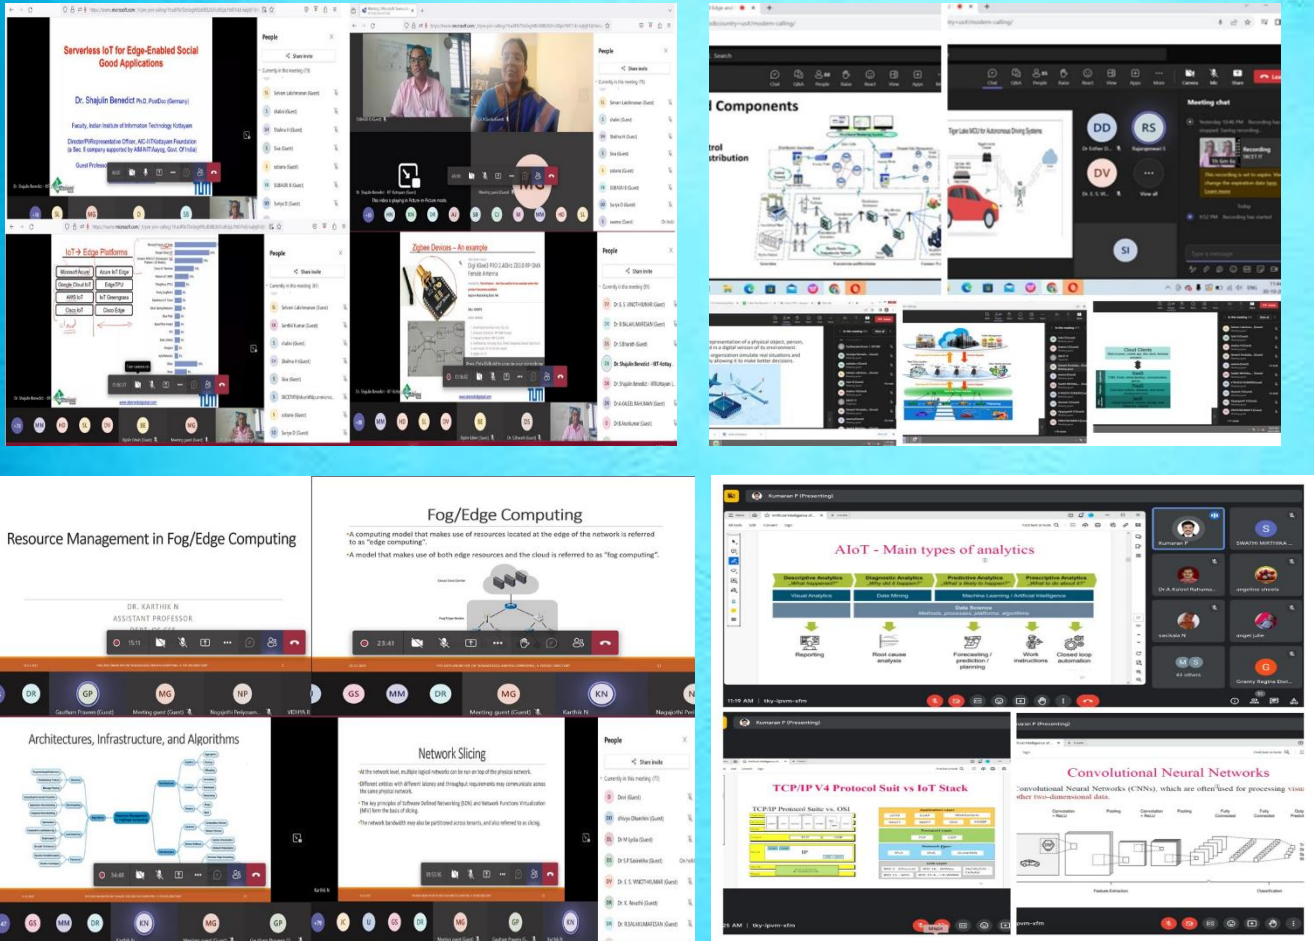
Serverless IoT for Edge-Enabled Social Good Applications

Dr. Shajulin Benedict Ph.D, PostDoc (Germany)

Faculty, Indian Institute of Information Technology Kottayam

Director/Representative Officer, AIC-IIITKottayam Foundation (a Sec. 8 company supported by AIM-NITI Aayog, Govt. Of India)

Guest Professor

People

Share invite

IoT Edge Platforms

Microsoft Azure | Azure IoT Edge
Google Cloud IoT | EdgeTPU
AWS IoT | IoT Greengrass
Cisco IoT | Cisco Edge

Zigbee Devices – An example

People

Share invite

l Components

trol
stribution

DD
RS
DV
SI

Meeting chat

Recording

Resource Management in Fog/Edge Computing

DR. KARTHIK N
ASSISTANT PROFESSOR

15:11

Fog/Edge Computing

A computing model that makes use of resources located at the edge of the network is referred to as "edge computing".

A model that makes use of both edge resources and the cloud is referred to as "fog computing".

23:41

GP
Gautam Praveen (Guest)
MG
Meeting guest (Guest)
NP
Nagajothi Periyasam...
KN
Karthik N

Architectures, Infrastructure, and Algorithms

Network Slicing

At the network level, multiple logical networks can be run on top of the physical network.

Different entities with different latency and throughput requirements may communicate across the same physical network.

The key principles of Software Defined Networking (SDN) and Network Functions Virtualization (NFV) form the basis of slicing.

The network bandwidth may also be partitioned across tenants, and also referred to as slicing.

54:48

People

Share invite

Kumaran F (Presenting)

AIoT - Main types of analytics

Descriptive Analytics
Diagnostic Analytics
Predictive Analytics
Prescriptive Analytics

Visual Analytics
Data Mining
Machine Learning / Artificial Intelligence

Data Science

Reporting
Root cause analysis
Forecasting / prediction / planning
Work instructions
Closed loop automation

Kumaran F
SWATHI MIRTHIKA
Dr A Kalvel Rathana...
angeline shirely
sasikala N
angel julie
44 others
Granny Regina Shri...

11:19 AM | tky-ipvm-xfm

TCP/IP V4 Protocol Suit vs IoT Stack

TCP/IP Protocol Suite vs. OSI

Convolutional Neural Networks

Convolutional Neural Networks (CNNs), which are often used for processing visu other two-dimensional data.

Feature Extraction
Classification